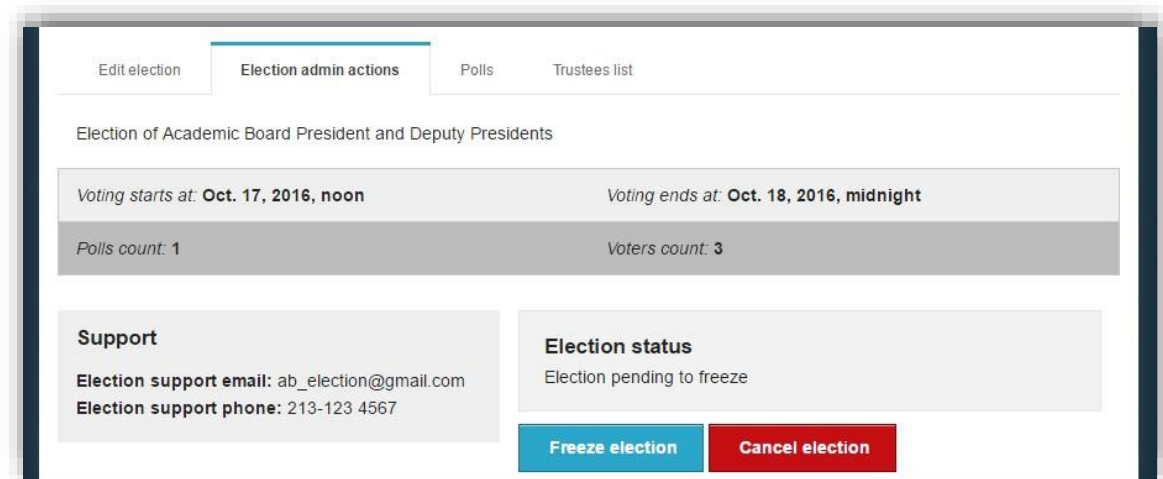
Edit election | Election admin actions | Polls | Trustees list

Election of Academic Board President and Deputy Presidents

Voting starts at: **Oct. 17, 2016, noon**
Voting ends at: **Oct. 18, 2016, midnight**

Polls count: **1**
Voters count: **3**

**Support**

**Election support email:** ab_election@gmail.com
**Election support phone:** 213-123 4567

**Election status**

Election pending to freeze

Freeze election

Cancel election